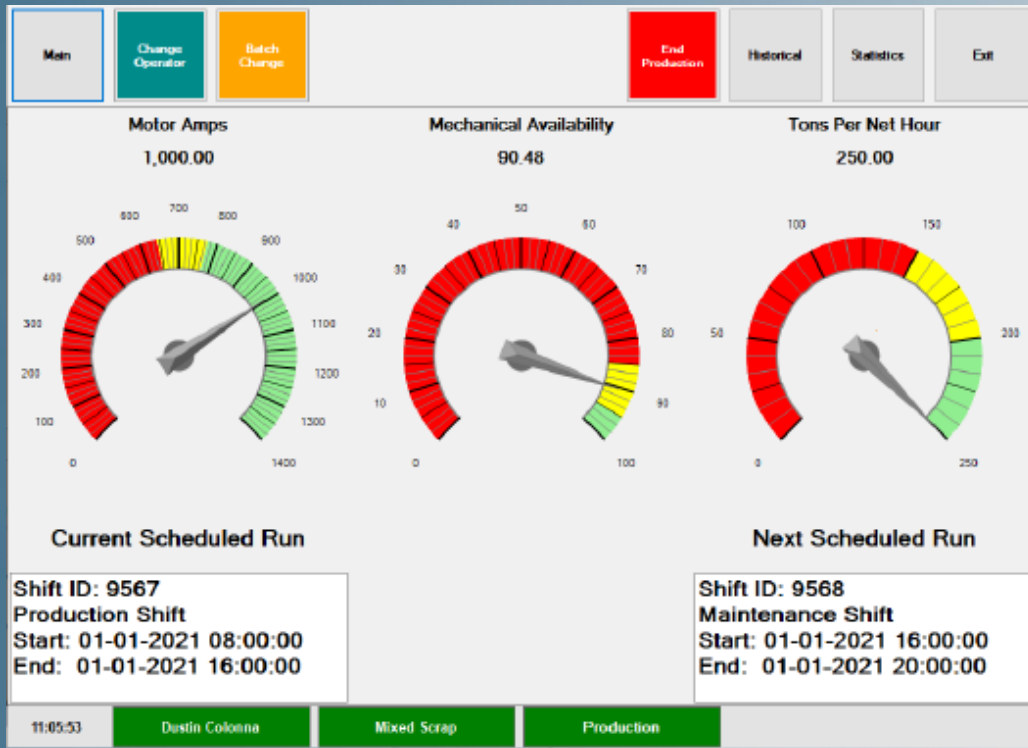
Main

Change Operator

Batch Change

End Production

Historical

Statistics

Exit

Motor Amps

1,000.00

Mechanical Availability

90.48

Tons Per Net Hour

250.00

700 600 800 500 900 400 1000 300 1100 200 1200 100 1300 0 1400

50 40 60 30 70 20 80 10 90 0 100

100 150 50 200 0 250

Current Scheduled Run

Next Scheduled Run

Shift ID: 9567
Production Shift
Start: 01-01-2021 08:00:00
End: 01-01-2021 16:00:00

Shift ID: 9568
Maintenance Shift
Start: 01-01-2021 16:00:00
End: 01-01-2021 20:00:00

11:05:53

Dustin Colonna

Mixed Scrap

Production